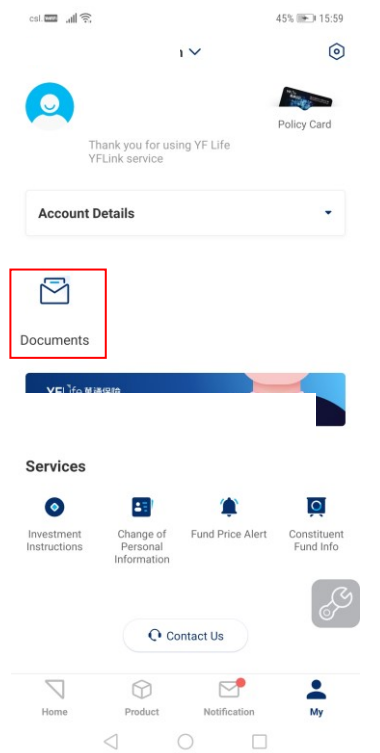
csl. 45% 15:59

Policy Card

Thank you for using YF Life YFLink service

Account Details

Documents

YF Life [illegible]

Services

Investment Instructions

Change of Personal Information

Fund Price Alert

Constituent Fund Info

Contact Us

Home

Product

Notification

My